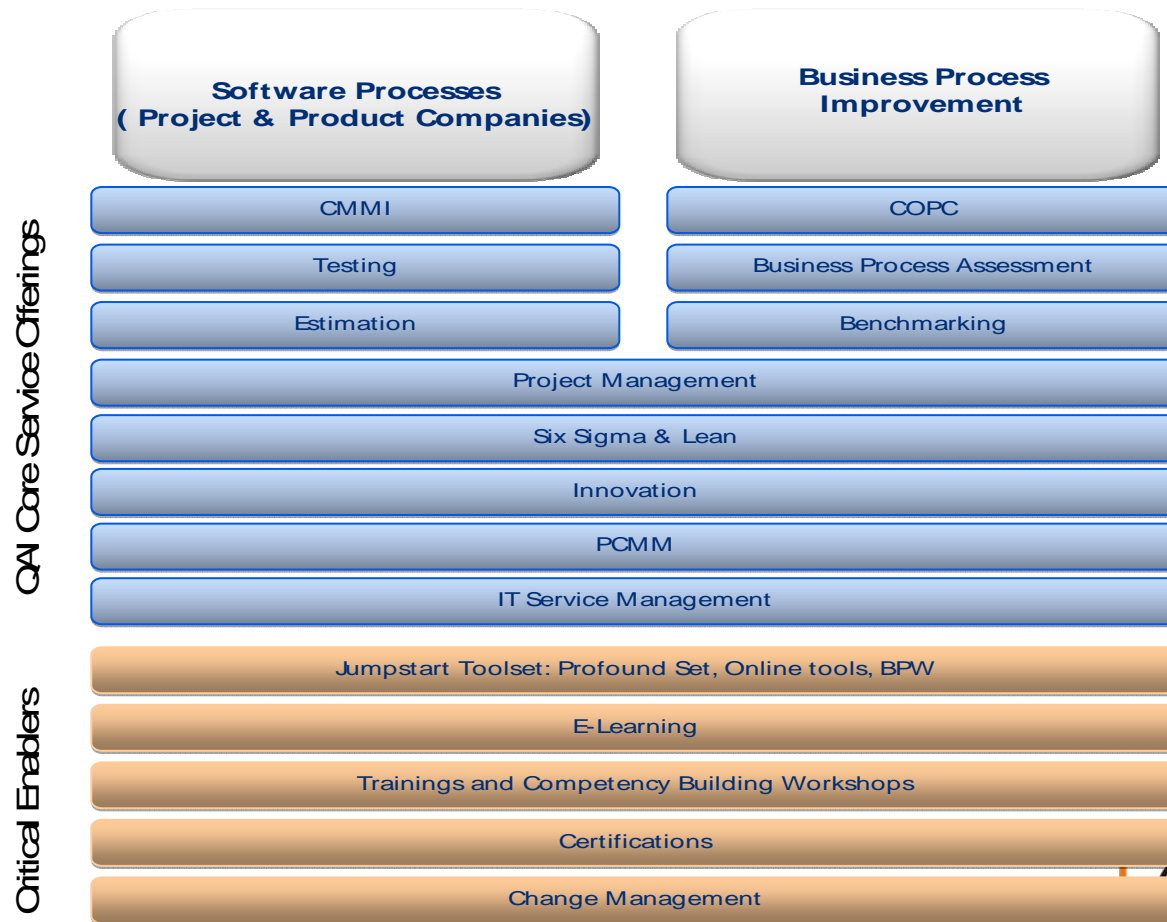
QAI Core Service Offerings

Software Processes ( Project & Product Companies)

Business Process Improvement

CMMI

COPC

Testing

Business Process Assessment

Estimation

Benchmarking

Project Management

Six Sigma & Lean

Innovation

PCMM

IT Service Management

Critical Enablers

Jumpstart Toolset: Profound Set, Online tools, BPW

E-Learning

Trainings and Competency Building Workshops

Certifications

Change Management